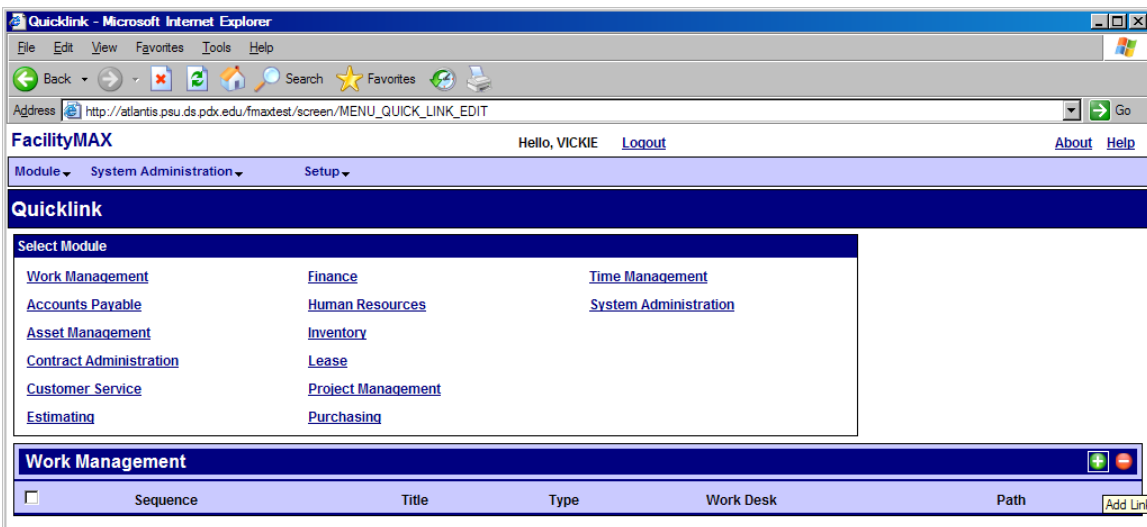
Quicklink - Microsoft Internet Explorer

File Edit View Favorites Tools Help

Back Search Favorites

Address http://atlantis.psu.ds.pdx.edu/fmaxtest/screen/MENU_QUICK_LINK_EDIT Go

FacilityMAX Hello, VICKIE Logout About Help

Module System Administration Setup

Quicklink

Select Module

Work Management
Accounts Payable
Asset Management
Contract Administration
Customer Service
Estimating

Finance
Human Resources
Inventory
Lease
Project Management
Purchasing

Time Management
System Administration

Work Management

| | Sequence | Title | Type | Work Desk | Path |
|---|---|---|---|---|---|

Add Lin